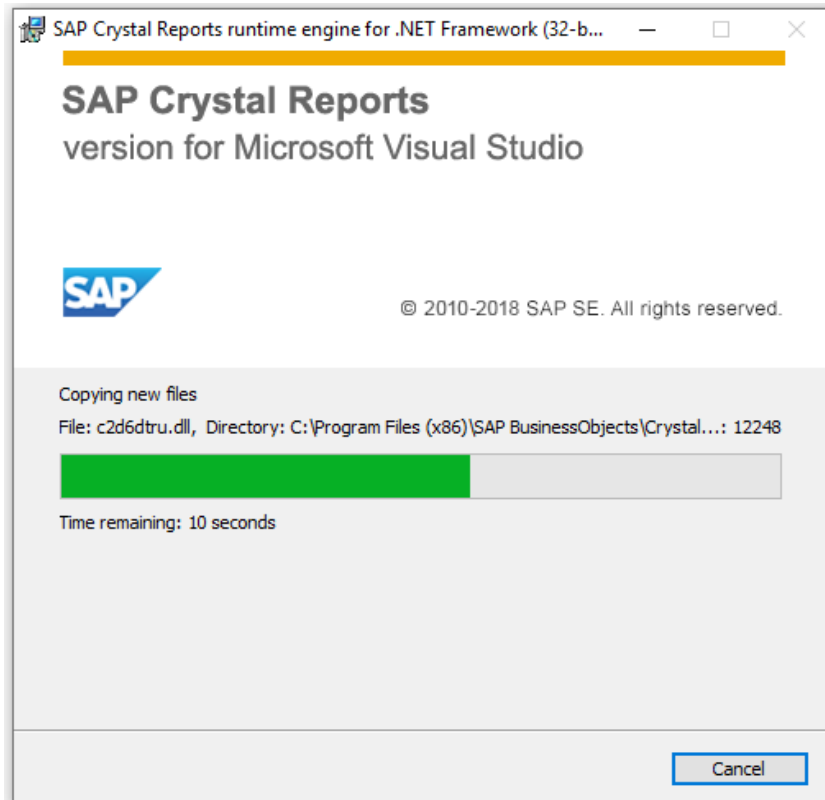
SAP Crystal Reports runtime engine for .NET Framework (32-b...

SAP Crystal Reports
version for Microsoft Visual Studio

SAP

© 2010-2018 SAP SE. All rights reserved.

Copying new files

File: c2d6dtru.dll, Directory: C:\Program Files (x86)\SAP BusinessObjects\Crystal...: 12248

Time remaining: 10 seconds

Cancel